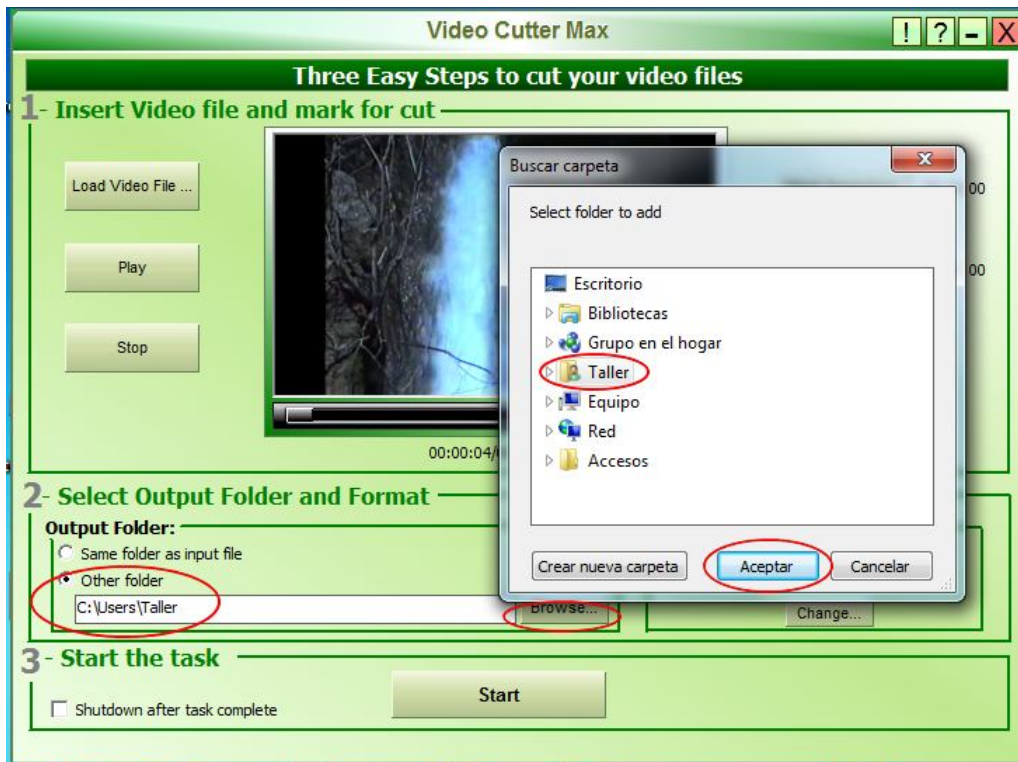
Video Cutter Max

! ? - X

Three Easy Steps to cut your video files

1- Insert Video file and mark for cut

Load Video File ...

Play

Stop

00:00:04/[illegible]

00

00

Buscar carpeta

x

Select folder to add

Escritorio
Bibliotecas
Grupo en el hogar
Taller
Equipo
Red
Accesos

Crear nueva carpeta

Aceptar

Cancelar

2- Select Output Folder and Format

Output Folder:

Same folder as input file

Other folder

C:\Users\Taller

Browse...

Change...

3- Start the task

Shutdown after task complete

Start